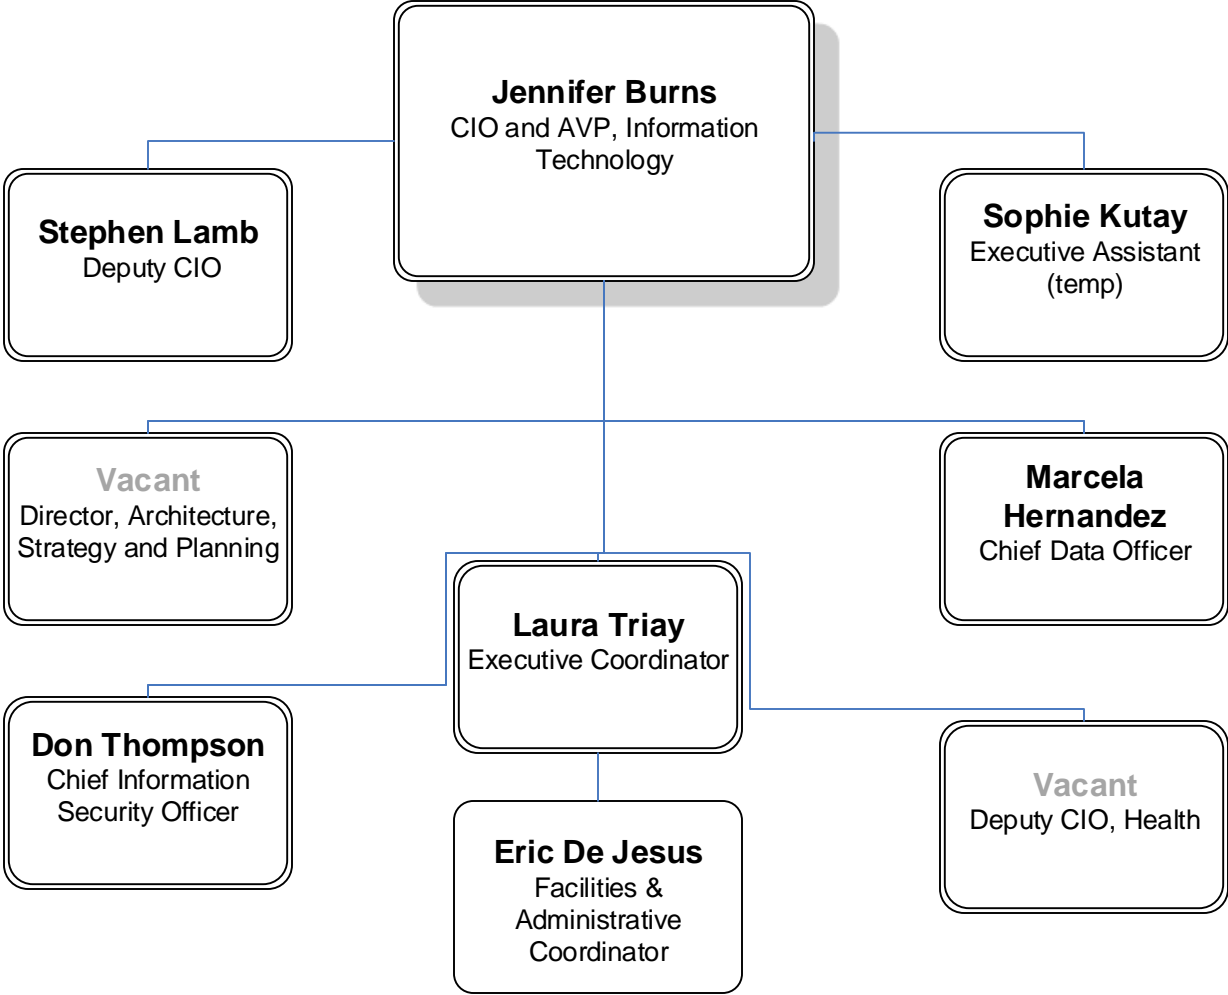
Jennifer Burns
CIO and AVP, Information Technology

Stephen Lamb
Deputy CIO

Sophie Kutay
Executive Assistant (temp)

Vacant
Director, Architecture, Strategy and Planning

Marcela Hernandez
Chief Data Officer

Laura Triay
Executive Coordinator

Don Thompson
Chief Information Security Officer

Vacant
Deputy CIO, Health

Eric De Jesus
Facilities & Administrative Coordinator